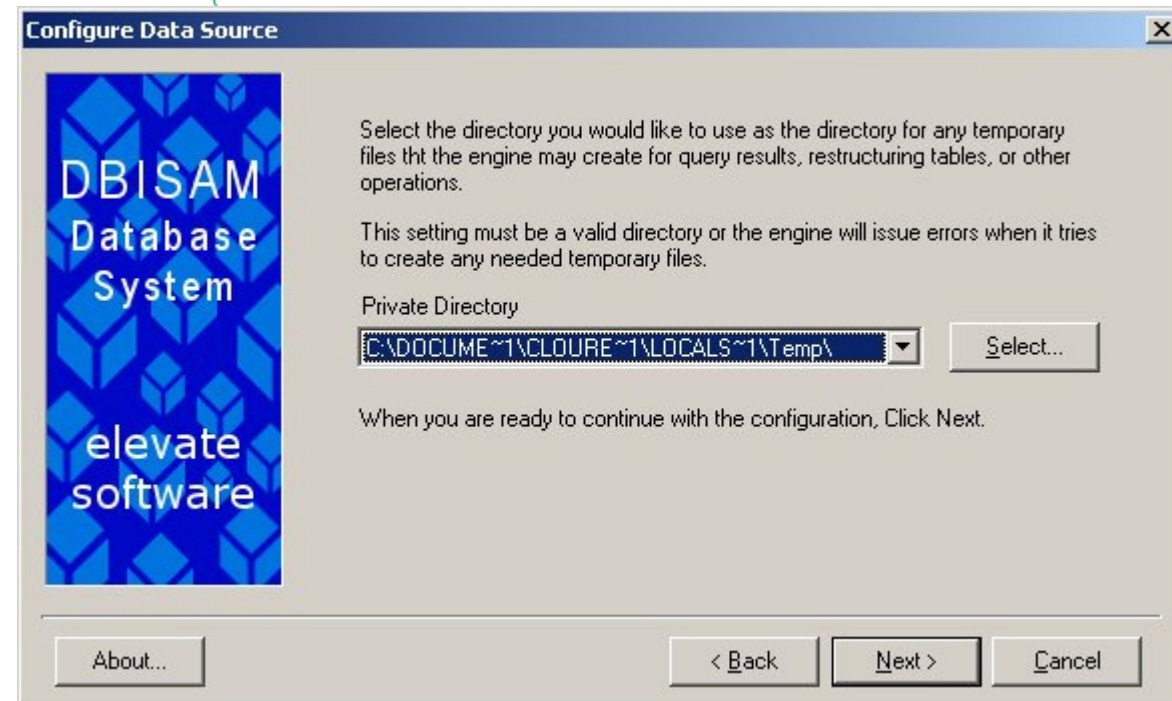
Configure Data Source

DBISAM
Database
System

elevate
software

Select the directory you would like to use as the directory for any temporary files tht the engine may create for query results, restructuring tables, or other operations.

This setting must be a valid directory or the engine will issue errors when it tries to create any needed temporary files.

Private Directory

C:\DOCUME~1\CLOURE~1\LOCALS~1\Temp\

Select...

When you are ready to continue with the configuration, Click Next.

About...

< Back

Next >

Cancel